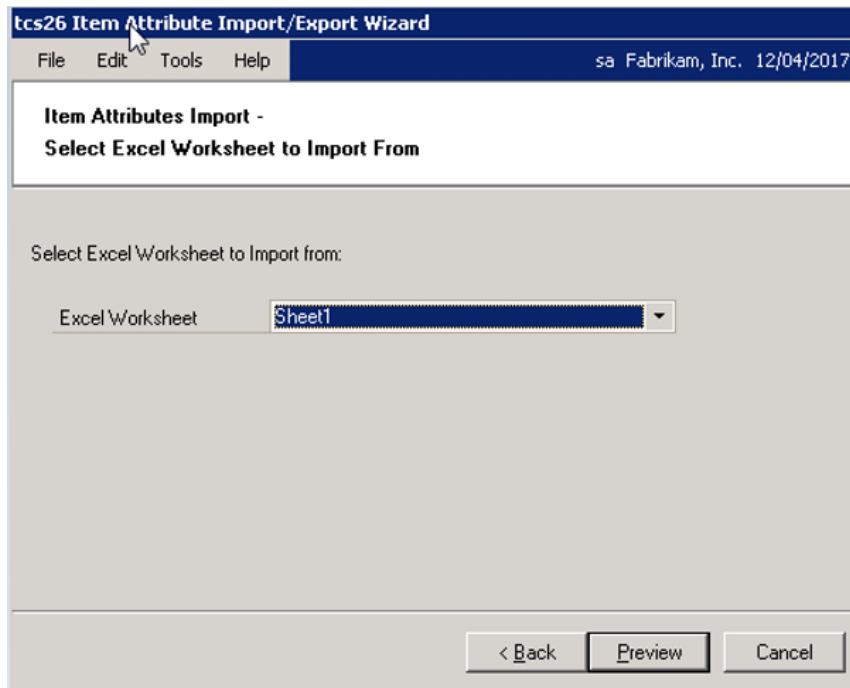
tcs26 Item Attribute Import/Export Wizard

File Edit Tools Help

sa Fabrikam, Inc. 12/04/2017

Item Attributes Import -
Select Excel Worksheet to Import From

Select Excel Worksheet to Import from:

Excel Worksheet

Sheet1

< Back

Preview

Cancel